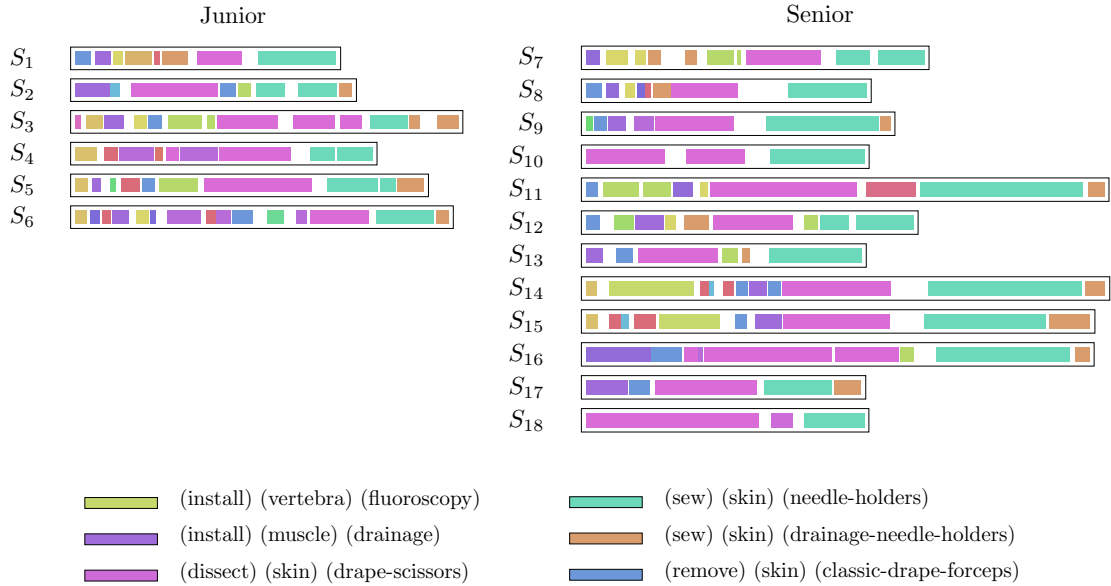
Junior

$S_1$
$S_2$
$S_3$
$S_4$
$S_5$
$S_6$

Senior

$S_7$
$S_8$
$S_9$
$S_{10}$
$S_{11}$
$S_{12}$
$S_{13}$
$S_{14}$
$S_{15}$
$S_{16}$
$S_{17}$
$S_{18}$

(install) (vertebra) (fluoroscopy)
(install) (muscle) (drainage)
(dissect) (skin) (drape-scissors)

(sew) (skin) (needle-holders)
(sew) (skin) (drainage-needle-holders)
(remove) (skin) (classic-drape-forceps)